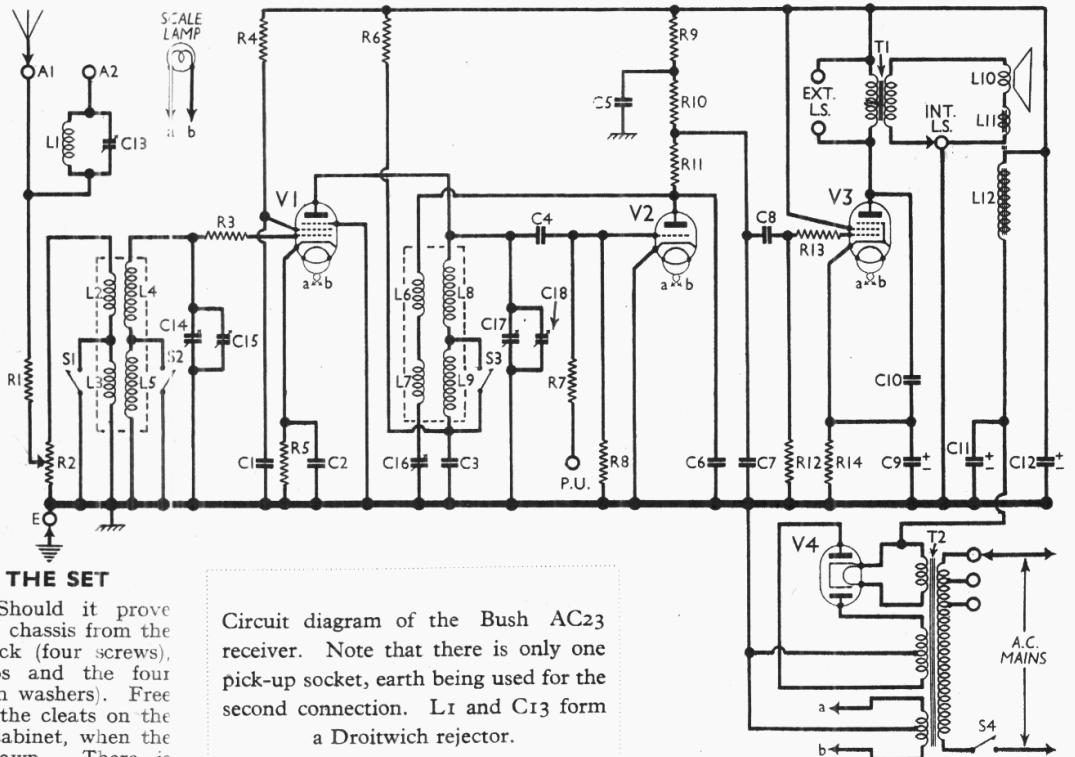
SCALE LAMP

a b

A1 A2

L1 C13

R4 R6 R9 R10 R11 C5

T1 EXT. L.S. INT. L.S. L10 L11 L12

V1 V2 V3

R3 C4 C8 R13

L2 L4 L6 L8 C18 C17

C14 C15

S1 S2 S3

L3 L5 L7 L9

R1 R7

C10

R2 C1 R5 C2 C16 C3 P.U. R8 C6 C7 R12 R14 C9 C11 C12

a b a b a b

E

V4 T2

A.C. MAINS

a

b

S4

THE SET

Should it prove chassis from the ck (four screws), s and the four n washers). Free the cleats on the abinet, when the own. There is

Circuit diagram of the Bush AC23 receiver. Note that there is only one pick-up socket, earth being used for the second connection. L1 and C13 form a Droitwich rejector.